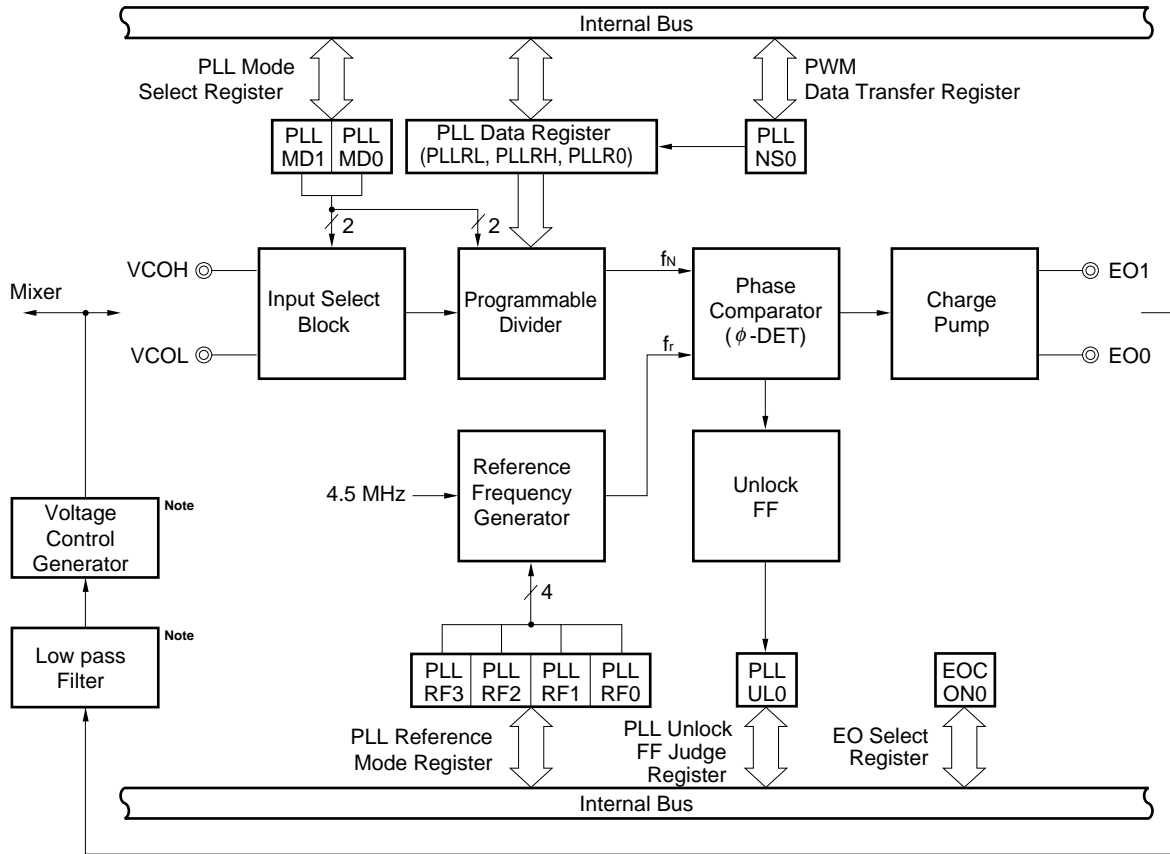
Internal Bus

PLL Mode Select Register

PLL MD1 | PLL MD0

PLL Data Register (PLLRL, PLLRH, PLLR0)

PWM Data Transfer Register

PLL NS0

2

2

VCOH

VCOL

Mixer

Input Select Block

Programmable Divider

$f_N$

$f_r$

Phase Comparator ($\phi$-DET)

Charge Pump

EO1

EO0

4.5 MHz

Reference Frequency Generator

Unlock FF

Voltage Control Generator

Note

Low pass Filter

Note

4

PLL RF3 | PLL RF2 | PLL RF1 | PLL RF0

PLL UL0

EOC ON0

PLL Reference Mode Register

PLL Unlock FF Judge Register

EO Select Register

Internal Bus